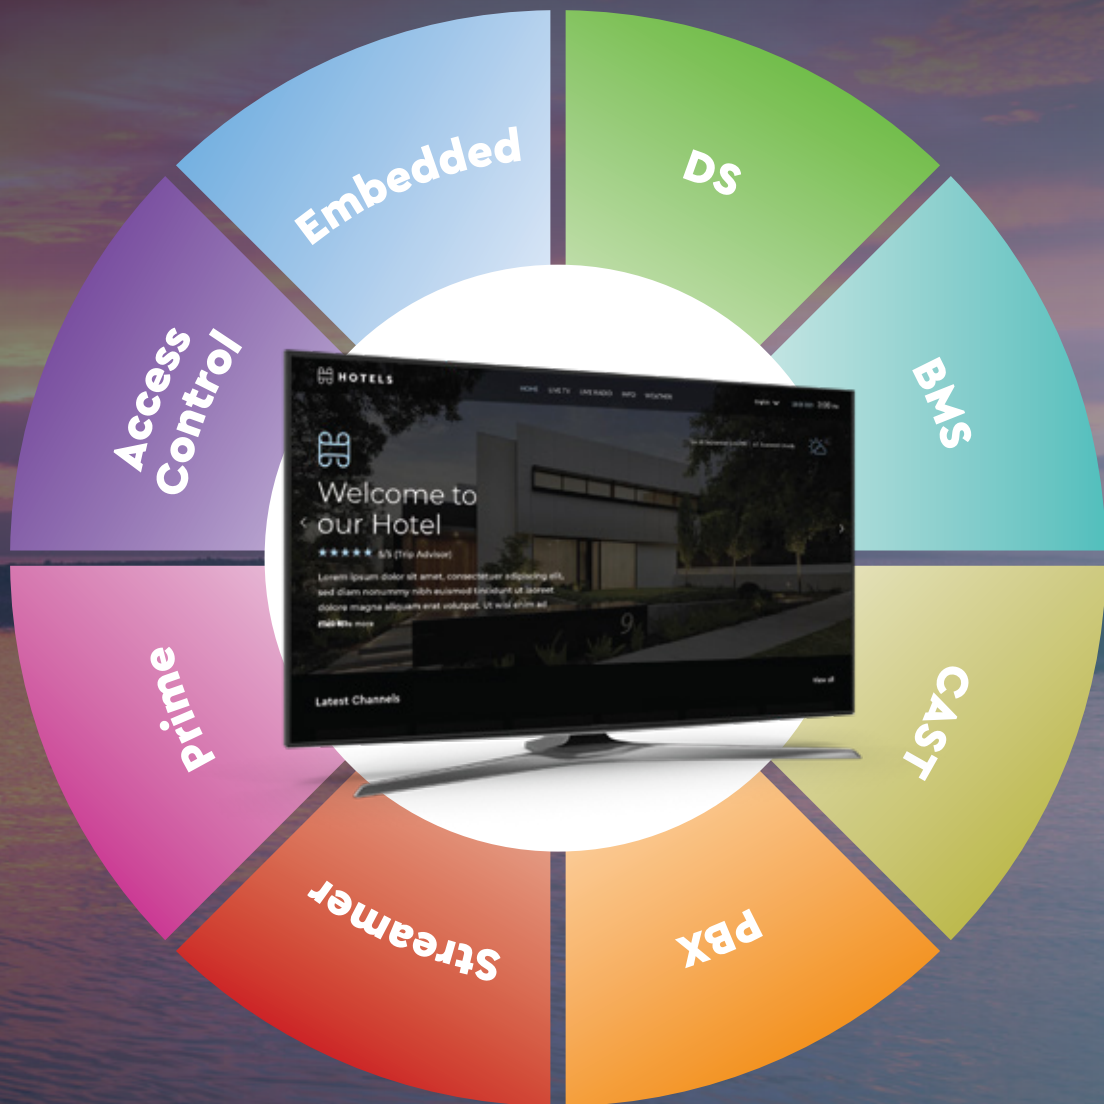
Embedded

DS

BMS

CAST

PBX

Streamer

Prime

Access Control

HOTELS

HOME LIVE TV LIVE RADIO INFO WEATHER

Welcome to our Hotel

★★★★★ 5/5 (Trip Advisor)

Lorem ipsum dolor sit amet, consectetuer adipiscing elit, sed diam nonummy nibh euismod tincidunt ut laoreet dolore magna aliquam erat volutpat. Ut wisi enim ad

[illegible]

Latest Channels

View all